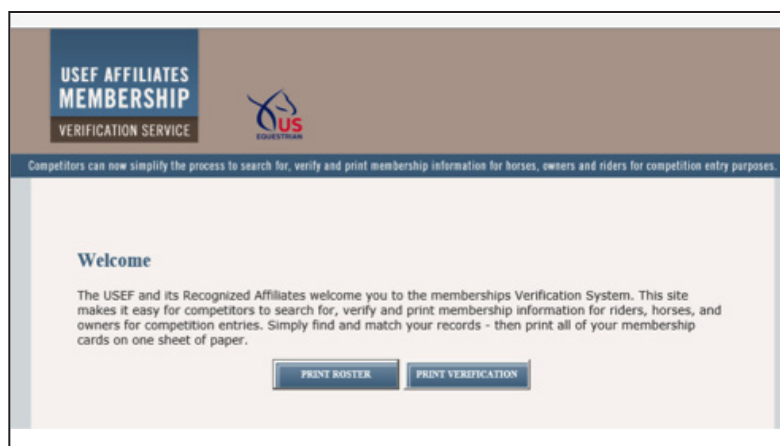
USEF AFFILIATES MEMBERSHIP
VERIFICATION SERVICE

US EQUESTRIAN

Competitors can now simplify the process to search for, verify and print membership information for horses, owners and riders for competition entry purposes.

Welcome

The USEF and its Recognized Affiliates welcome you to the memberships Verification System. This site makes it easy for competitors to search for, verify and print membership information for riders, horses, and owners for competition entries. Simply find and match your records - then print all of your membership cards on one sheet of paper.

PRINT ROSTER

PRINT VERIFICATION